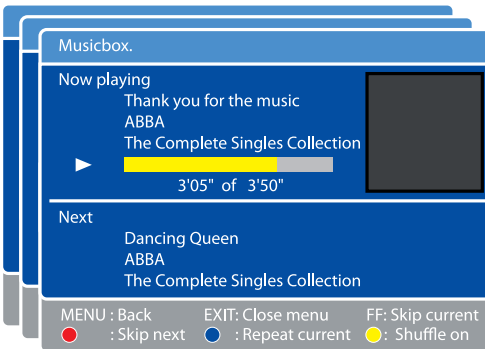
Musicbox.

Now playing

Thank you for the music

ABBA

The Complete Singles Collection

►

3'05" of 3'50"

Next

Dancing Queen

ABBA

The Complete Singles Collection

MENU : Back
EXIT: Close menu
FF: Skip current
: Skip next
: Repeat current
: Shuffle on